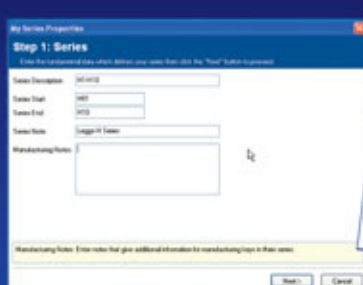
My Series Properties

Step 1: Series

Enter the fundamental data which defines your series then click the "Next" button to proceed.

Series Description: W0-W39

Series Start: W01

Series End: W39

Series Note: Leggo-H Series

Manufacturing Notes:

Manufacturing Notes: Enter notes that give additional information for manufacturing keys in this series.

Next > Cancel